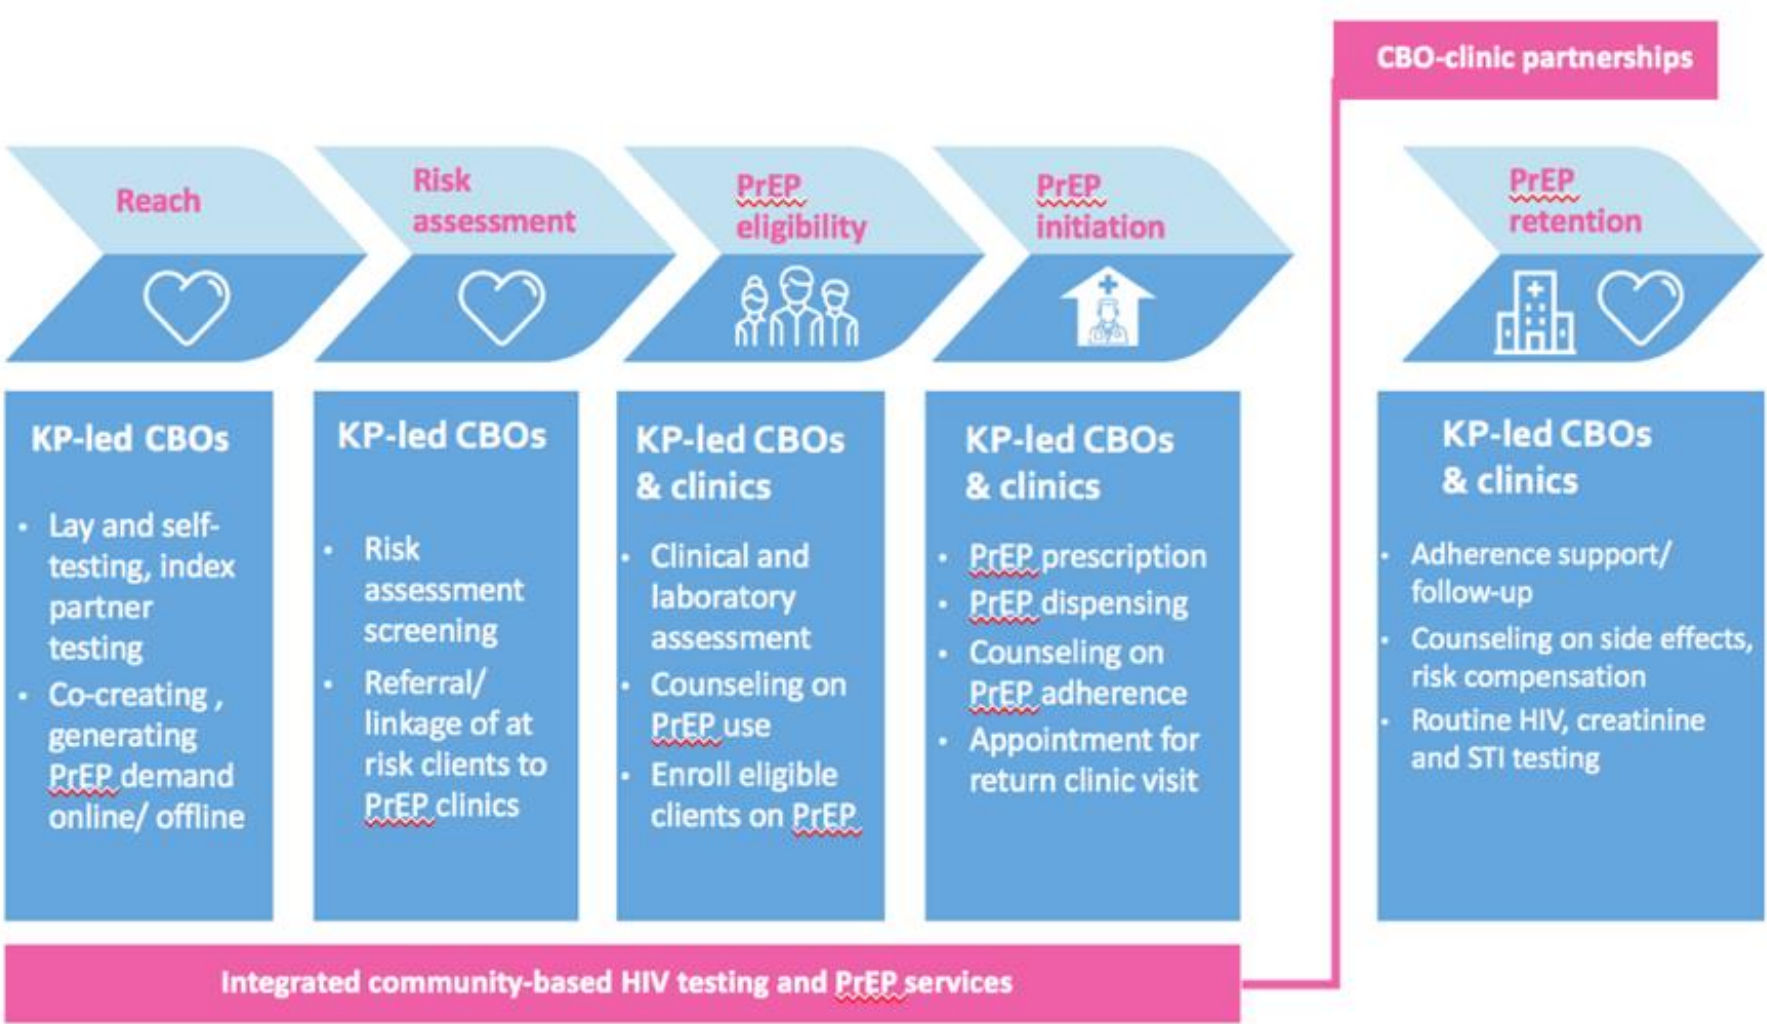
CBO-clinic partnerships

Reach

Risk assessment

PrEP eligibility

PrEP initiation

PrEP retention

KP-led CBOs

- Lay and self-testing, index partner testing
- Co-creating , generating PrEP demand online/ offline

KP-led CBOs

- Risk assessment screening
- Referral/ linkage of at risk clients to PrEP clinics

KP-led CBOs & clinics

- Clinical and laboratory assessment
- Counseling on PrEP use
- Enroll eligible clients on PrEP

KP-led CBOs & clinics

- PrEP prescription
- PrEP dispensing
- Counseling on PrEP adherence
- Appointment for return clinic visit

KP-led CBOs & clinics

- Adherence support/ follow-up
- Counseling on side effects, risk compensation
- Routine HIV, creatinine and STI testing

Integrated community-based HIV testing and PrEP services